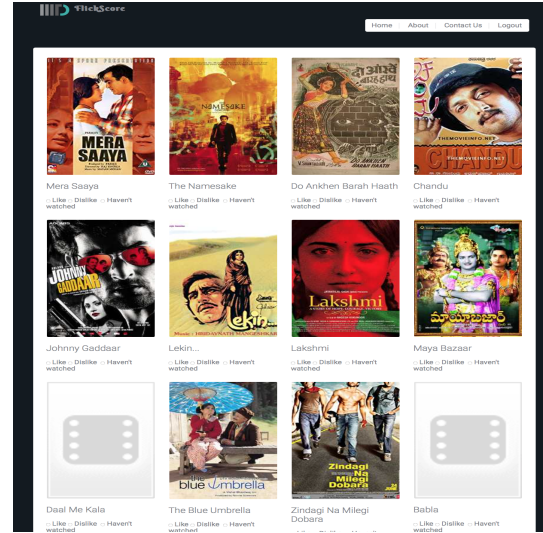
FlickScore

Home | About | Contact Us | Logout

MERA SAAYA

Mera Saaya
Like Dislike Haven't watched

NAMESAKE

The Namesake
Like Dislike Haven't watched

DO ANKHEN BARAH HAATH

Do Ankhen Barah Haath
Like Dislike Haven't watched

THEMOVIEINFO.NET

CHANDU

Chandu
Like Dislike Haven't watched

JOHNNY GADDAAR

Johnny Gaddaar
Like Dislike Haven't watched

Lekin

Lekin...
Like Dislike Haven't watched

Lakshmi

Lakshmi
Like Dislike Haven't watched

Maya Bazaar
Like Dislike Haven't watched

Daal Me Kala
Like Dislike Haven't watched

the blue umbrella

The Blue Umbrella
Like Dislike Haven't watched

Zindagi Na Milegi Dobara

Zindagi Na Milegi Dobara

Babla
Like Dislike Haven't watched